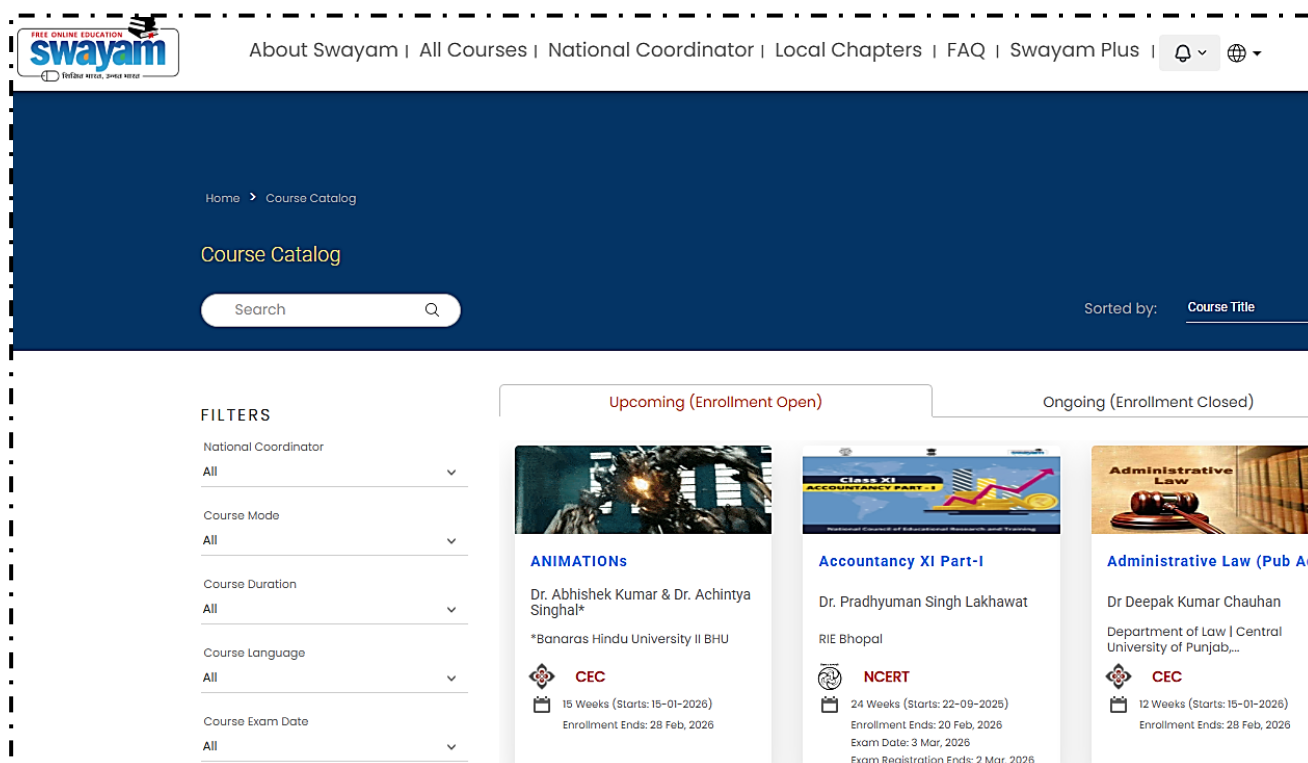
FREE ONLINE EDUCATION
swayam
शिक्षित भारत, उन्नत भारत

About Swayam | All Courses | National Coordinator | Local Chapters | FAQ | Swayam Plus |

Home > Course Catalog

Course Catalog

Search

Sorted by: Course Title

FILTERS

National Coordinator
All

Course Mode
All

Course Duration
All

Course Language
All

Course Exam Date
All

Upcoming (Enrollment Open)

Ongoing (Enrollment Closed)

ANIMATIONs

Dr. Abhishek Kumar & Dr. Achintya Singhal*

*Banaras Hindu University II BHU

CEC

15 Weeks (Starts: 15-01-2026)
Enrollment Ends: 28 Feb, 2026

Class XI
ACCOUNTANCY PART - I
National Council of Educational Research and Training

Accountancy XI Part-I

Dr. Pradhyuman Singh Lakhawat

RIE Bhopal

NCERT

24 Weeks (Starts: 22-09-2025)
Enrollment Ends: 20 Feb, 2026
Exam Date: 3 Mar, 2026
Exam Registration Ends: 2 Mar, 2026

Administrative Law

Administrative Law (Pub A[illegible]

Dr Deepak Kumar Chauhan

Department of Law | Central University of Punjab,...

CEC

12 Weeks (Starts: 15-01-2026)
Enrollment Ends: 28 Feb, 2026